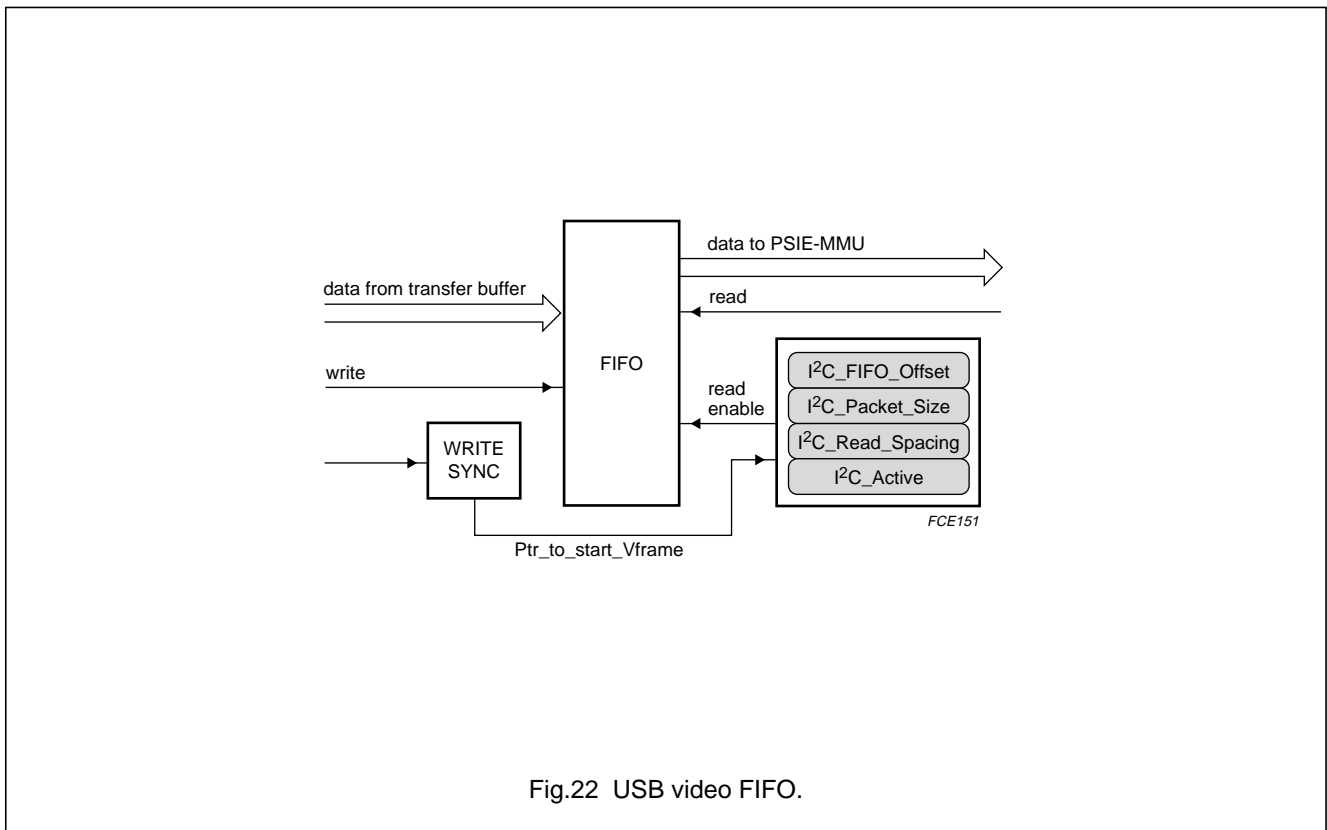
data to PSIE-MMU

data from transfer buffer

read

FIFO

write

read enable

$I^2C$_FIFO_Offset

$I^2C$_Packet_Size

$I^2C$_Read_Spacing

$I^2C$_Active

WRITE SYNC

FCE151

Ptr_to_start_Vframe

Fig.22 USB video FIFO.